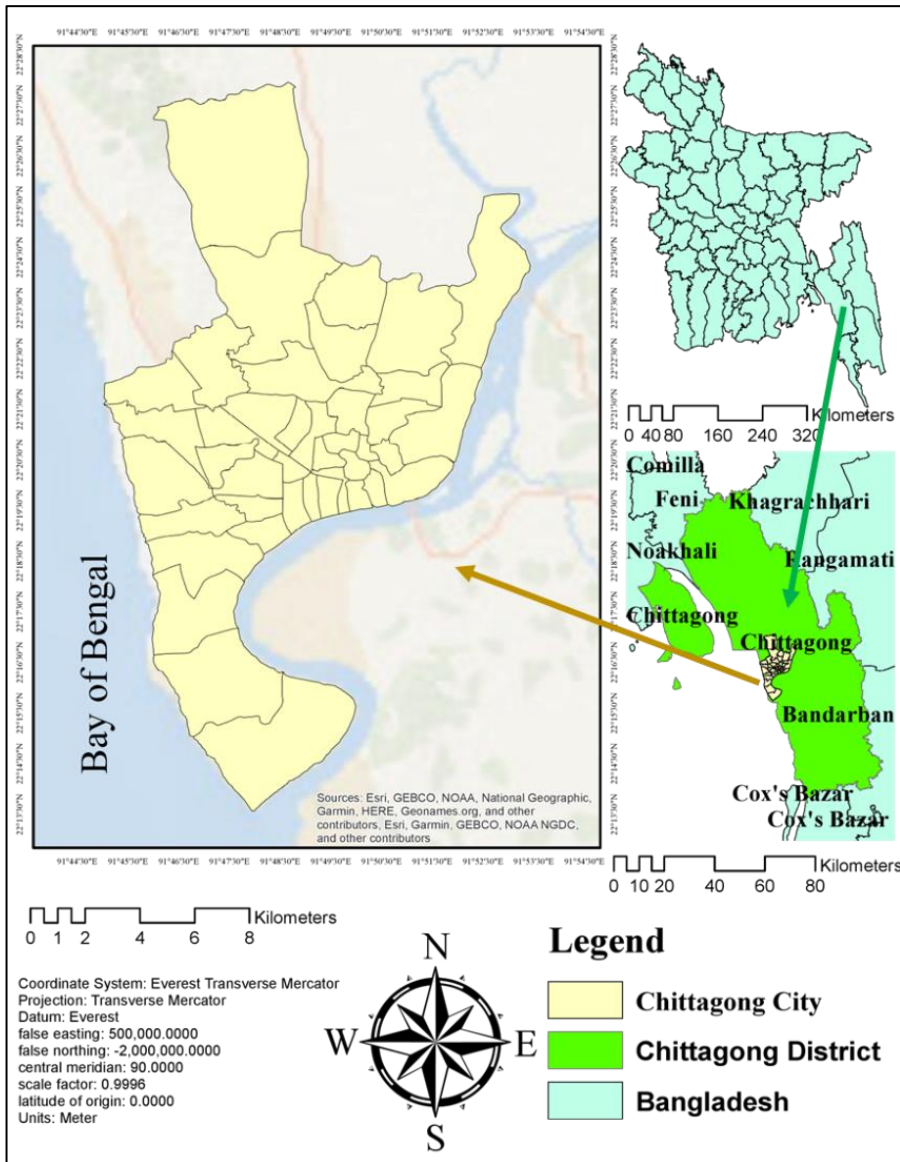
91°44'30"E 91°45'30"E 91°46'30"E 91°47'30"E 91°48'30"E 91°49'30"E 91°50'30"E 91°51'30"E 91°52'30"E 91°53'30"E 91°54'30"E

22°28'0"N 22°27'0"N 22°26'0"N 22°25'0"N 22°24'0"N 22°23'0"N 22°22'0"N 22°21'0"N 22°20'0"N 22°19'0"N 22°18'0"N 22°17'0"N 22°16'0"N 22°15'0"N 22°14'0"N 22°13'0"N

Bay of Bengal

Sources: Esri, GEBCO, NOAA, National Geographic, Garmin, HERE, Geonames.org, and other contributors, Esri, Garmin, GEBCO, NOAA NGDC, and other contributors

91°44'30"E 91°45'30"E 91°46'30"E 91°47'30"E 91°48'30"E 91°49'30"E 91°50'30"E 91°51'30"E 91°52'30"E 91°53'30"E 91°54'30"E

Kilometers
0 40 80 160 240 320

Comilla
Feni
Khagrachhari
Noakhali
Rangamati
Chittagong
Chittagong
Bandarban
Cox's Bazar
Cox's Bazar

Kilometers
0 10 20 40 60 80

Kilometers
0 1 2 4 6 8

Coordinate System: Everest Transverse Mercator
Projection: Transverse Mercator
Datum: Everest
false easting: 500,000.0000
false northing: -2,000,000.0000
central meridian: 90.0000
scale factor: 0.9996
latitude of origin: 0.0000
Units: Meter

N
W
E
S

Legend
Chittagong City
Chittagong District
Bangladesh